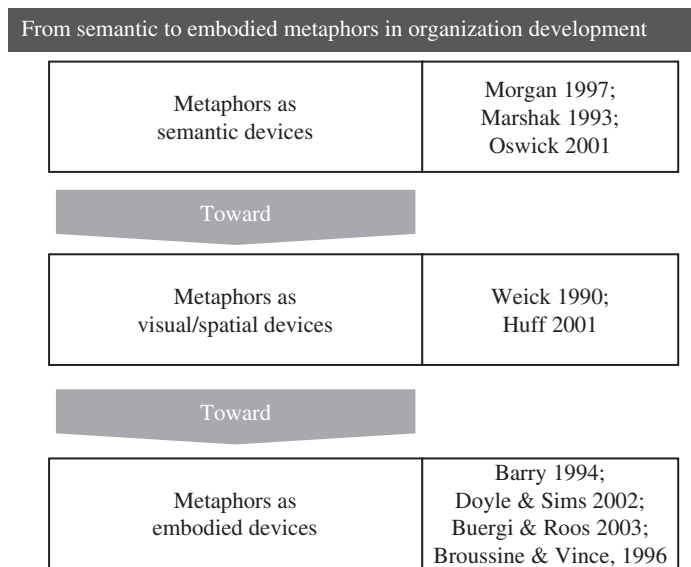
From semantic to embodied metaphors in organization development

| Metaphors as semantic devices | Morgan 1997; Marshak 1993; Oswick 2001 |
|---|---|

Toward

| Metaphors as visual/spatial devices | Weick 1990; Huff 2001 |
|---|---|

Toward

| Metaphors as embodied devices | Barry 1994; Doyle & Sims 2002; Buergi & Roos 2003; Broussine & Vince, 1996 |
|---|---|